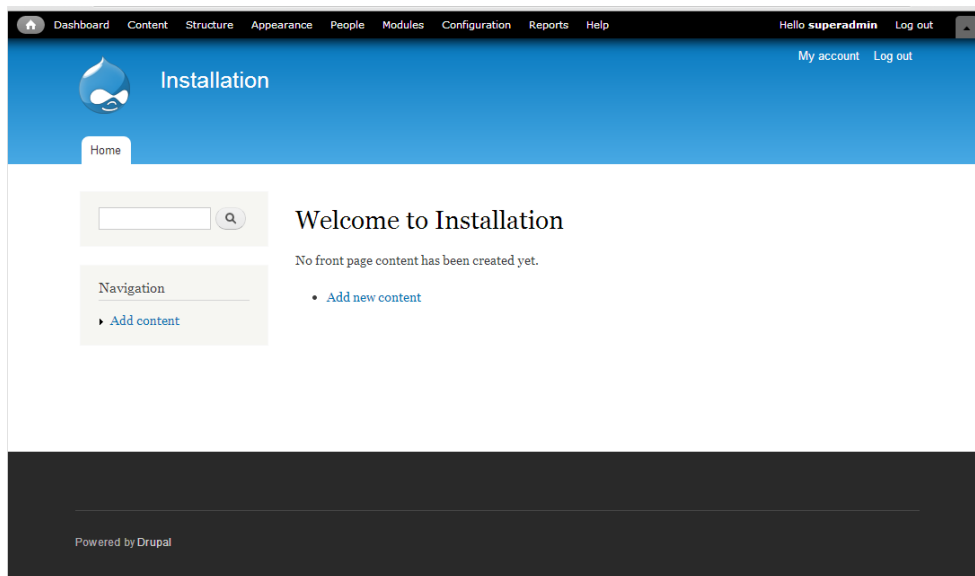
Dashboard Content Structure Appearance People Modules Configuration Reports Help Hello superadmin Log out

My account Log out

Installation

Home

Navigation

Add content

Welcome to Installation

No front page content has been created yet.

- Add new content

Powered by Drupal